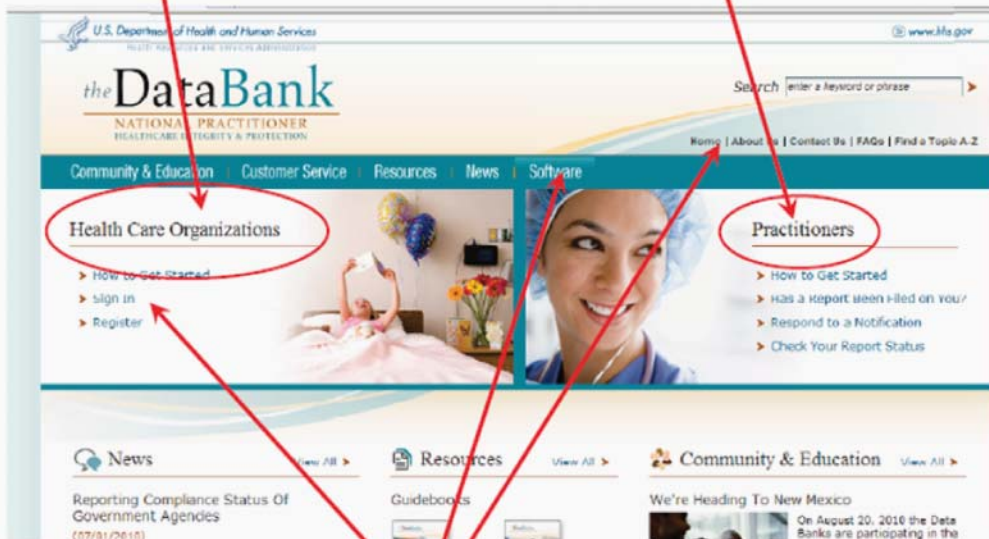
U.S. Department of Health and Human Services

www.hhs.gov

the DataBank

NATIONAL PRACTITIONER
HEALTHCARE INTEGRITY & PROTECTION

Search enter a keyword or phrase

Home | About Us | Contact Us | FAQs | Find a Topic A-Z

Community & Education | Customer Service | Resources | News | Software

Health Care Organizations

> How to Get Started
> Sign In
> Register

Practitioners

> How to Get Started
> Has a Report Been Filed on You?
> Respond to a Notification
> Check Your Report Status

News View All >

Reporting Compliance Status Of Government Agencies
(07/01/2010)

Resources View All >

Guidebooks

Community & Education View All >

We're Heading To New Mexico

On August 20, 2010 the Data Banks are participating in the